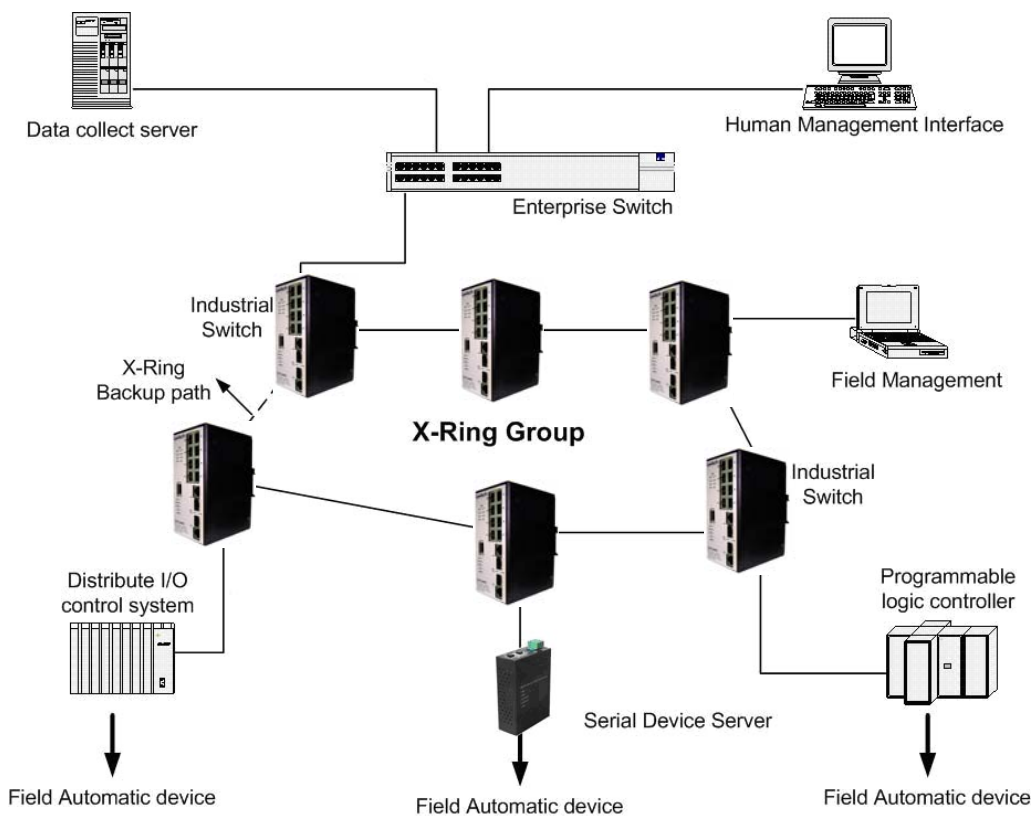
Data collect server

Human Management Interface

Enterprise Switch

Industrial Switch

X-Ring Backup path

Field Management

X-Ring Group

Industrial Switch

Distribute I/O control system

Programmable logic controller

Serial Device Server

Field Automatic device

Field Automatic device

Field Automatic device